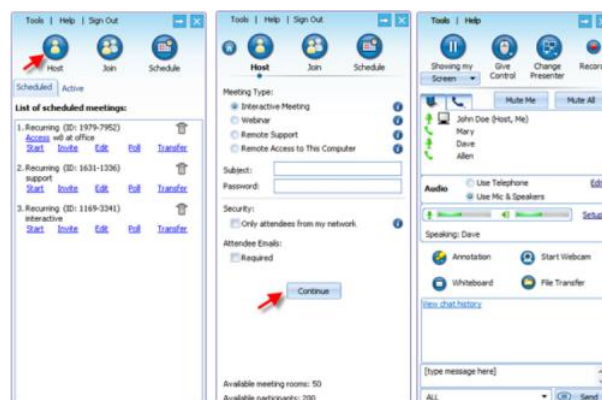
Tools | Help | Sign Out

Host
Join
Schedule

Scheduled
Active

List of scheduled meetings:

1. Recurring (ID: 1979-7952)
Access w8 at office
Start Invite Edit Poll Transfer

2. Recurring (ID: 1631-1336)
support
Start Invite Edit Poll Transfer

3. Recurring (ID: 1169-3341)
interactive
Start Invite Edit Poll Transfer

Tools | Help | Sign Out

Host
Join
Schedule

Meeting Type:
Interactive Meeting
Webinar
Remote Support
Remote Access to This Computer

Subject:
Password:

Security:
Only attendees from my network

Attendee Emails:
Required

Continue

Available meeting rooms: 50
Available participants: 200

Tools | Help

Showing my Screen
Give Control
Change Presenter
Record

Mute Me
Mute All

John Doe (Host, Me)
Mary
Dave
Allen

Audio
Use Telephone
Use Mic & Speakers
Edit
Setup

Speaking: Dave

Annotation
Start Webcam
Whiteboard
File Transfer

View chat history

[type message here]

ALL
Send